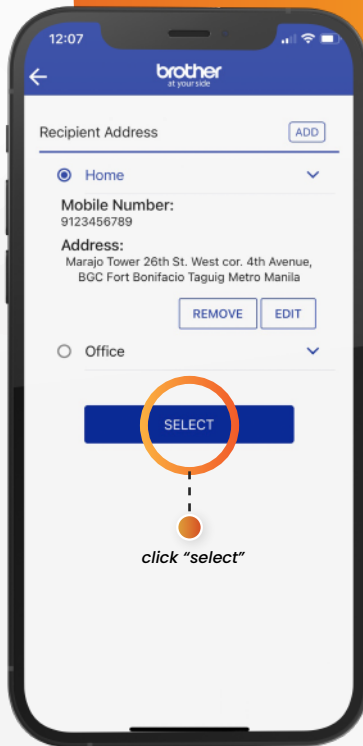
12:07

brother
at your side

Recipient Address

ADD

Home

Mobile Number:
9123456789

Address:
Marajo Tower 26th St. West cor. 4th Avenue, BGC Fort Bonifacio Taguig Metro Manila

REMOVE

EDIT

Office

SELECT

click "select"